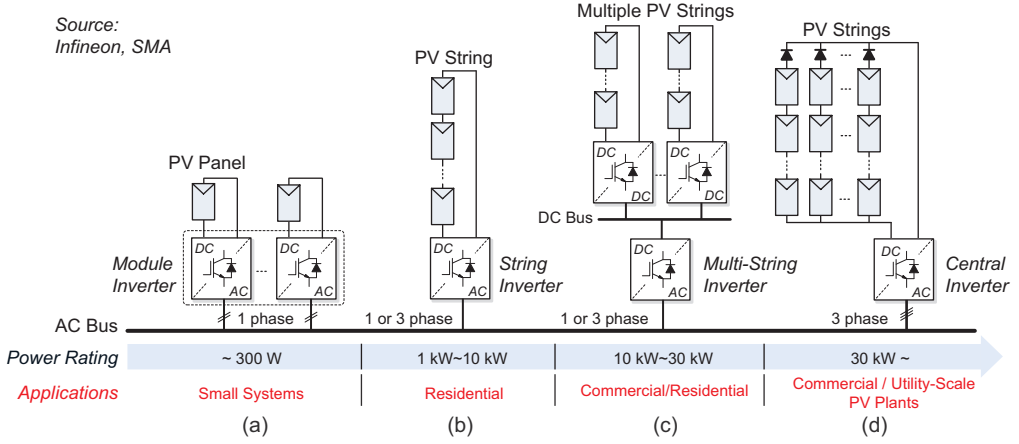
Source:
Infineon, SMA

PV Panel

DC AC ... DC AC

Module Inverter

PV String

DC AC

String Inverter

Multiple PV Strings

DC DC ... DC DC

DC Bus

DC AC

Multi-String Inverter

PV Strings

...

DC AC

Central Inverter

AC Bus

1 phase

1 or 3 phase

1 or 3 phase

3 phase

Power Rating

~ 300 W

1 kW~10 kW

10 kW~30 kW

30 kW ~

Applications

Small Systems

Residential

Commercial/Residential

Commercial / Utility-Scale PV Plants

(a)

(b)

(c)

(d)